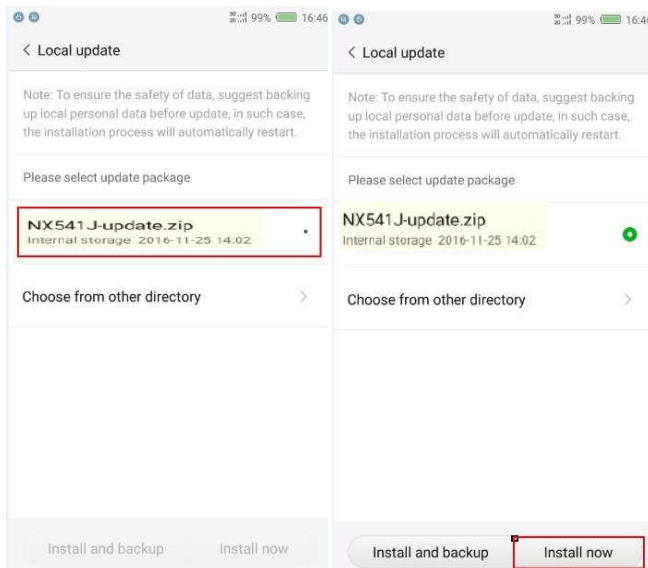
99% 16:46

< Local update

Note: To ensure the safety of data, suggest backing up local personal data before update, in such case, the installation process will automatically restart.

Please select update package

NX541J-update.zip
Internal storage 2016-11-25 14:02

Choose from other directory

Install and backup
Install now

99% 16:4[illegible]

< Local update

Note: To ensure the safety of data, suggest backing up local personal data before update, in such case, the installation process will automatically restart.

Please select update package

NX541J-update.zip
Internal storage 2016-11-25 14:02

Choose from other directory

Install and backup
Install now